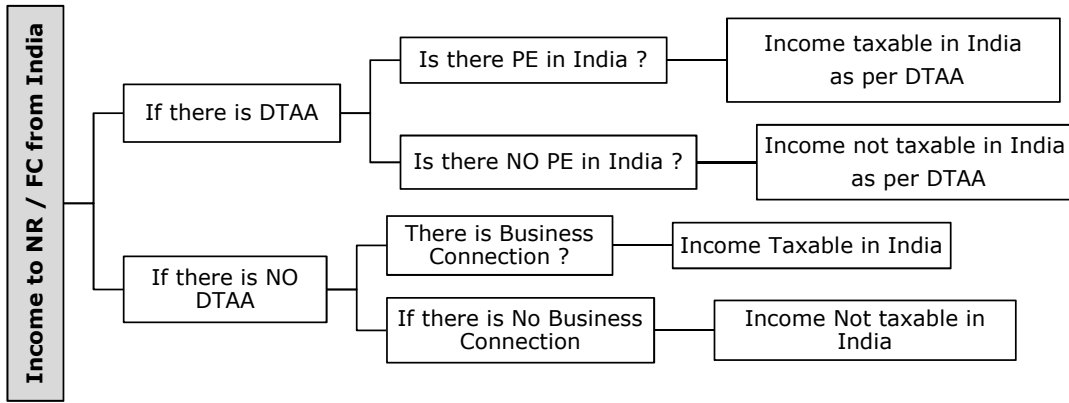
Income to NR / FC from India

If there is DTAA

Is there PE in India ?

Income taxable in India as per DTAA

Is there NO PE in India ?

Income not taxable in India as per DTAA

If there is NO DTAA

There is Business Connection ?

Income Taxable in India

If there is No Business Connection

Income Not taxable in India